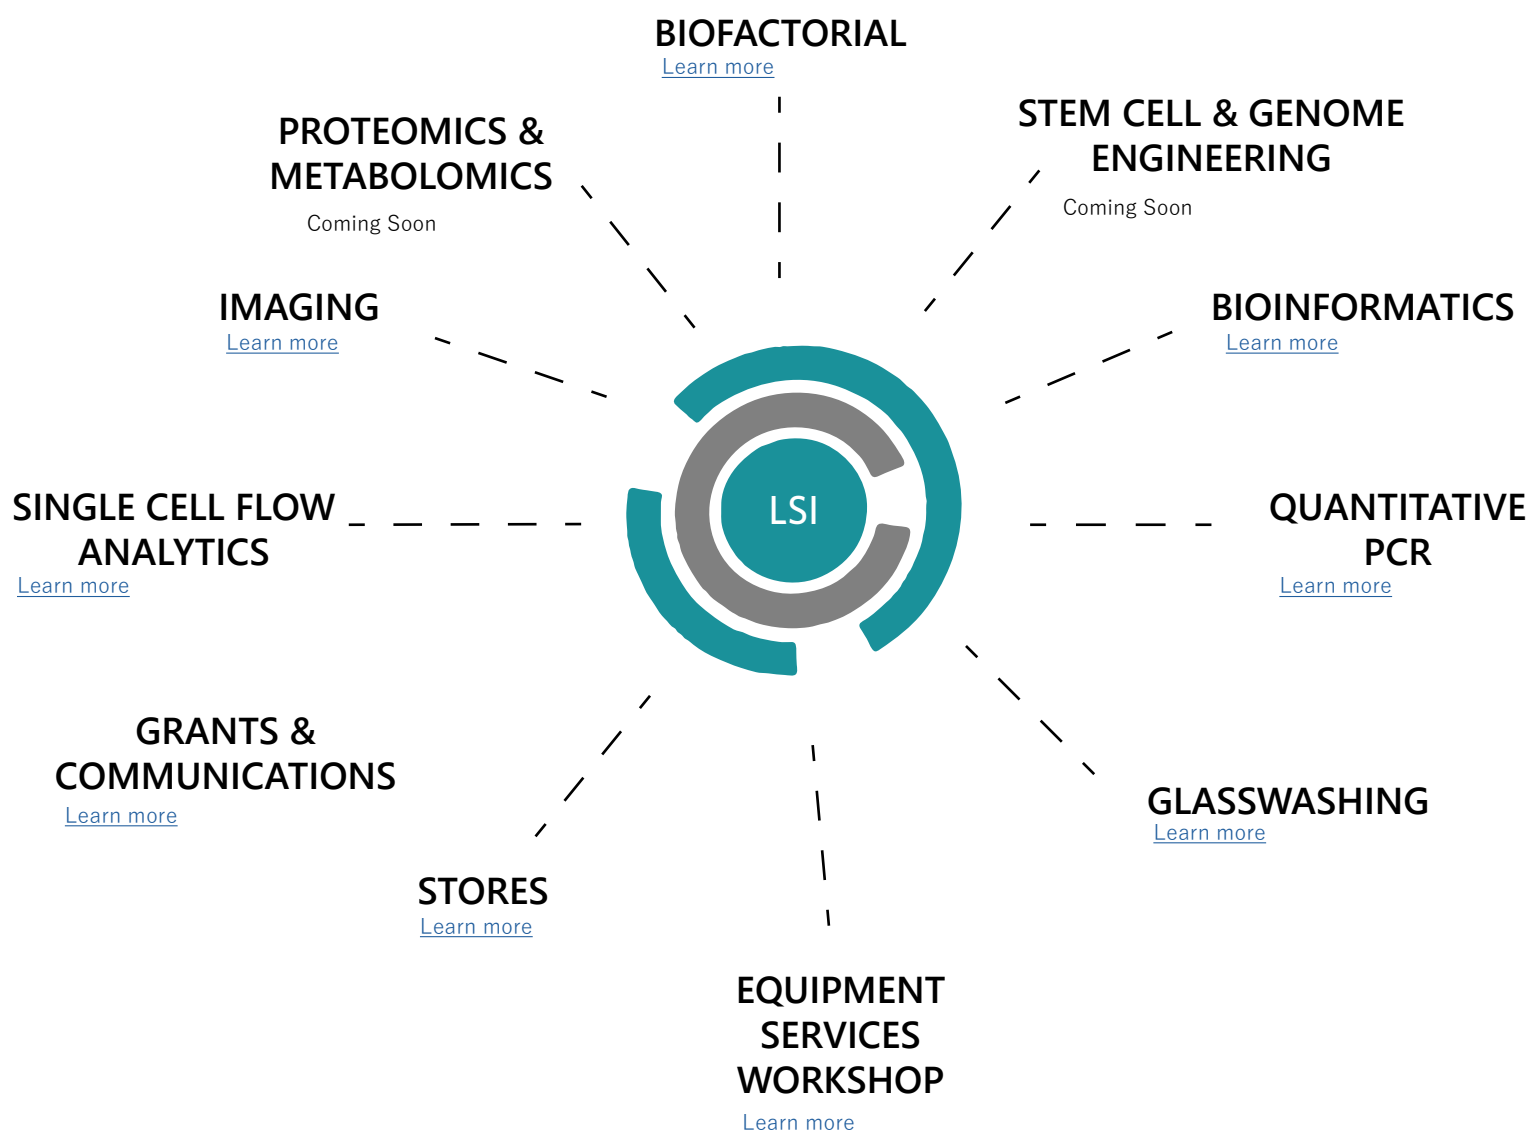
BIOFACTORIAL
Learn more

PROTEOMICS & METABOLOMICS
Coming Soon

STEM CELL & GENOME ENGINEERING
Coming Soon

IMAGING
Learn more

BIOINFORMATICS
Learn more

LSI

SINGLE CELL FLOW ANALYTICS
Learn more

QUANTITATIVE PCR
Learn more

GRANTS & COMMUNICATIONS
Learn more

GLASSWASHING
Learn more

STORES
Learn more

EQUIPMENT SERVICES WORKSHOP
Learn more